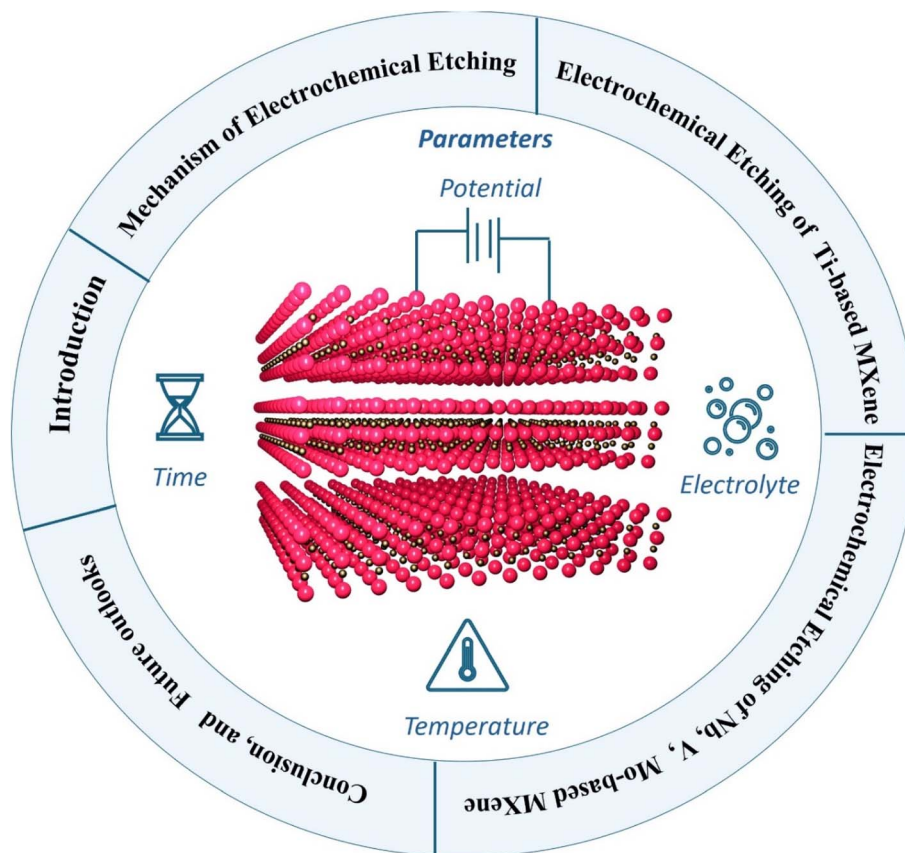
Introduction

Mechanism of Electrochemical Etching

Electrochemical Etching of Ti-based MXene

Electrochemical Etching of Nb, V, Mo-based MXene

Conclusion, and Future outlooks

Parameters

Potential

Time

Electrolyte

Temperature